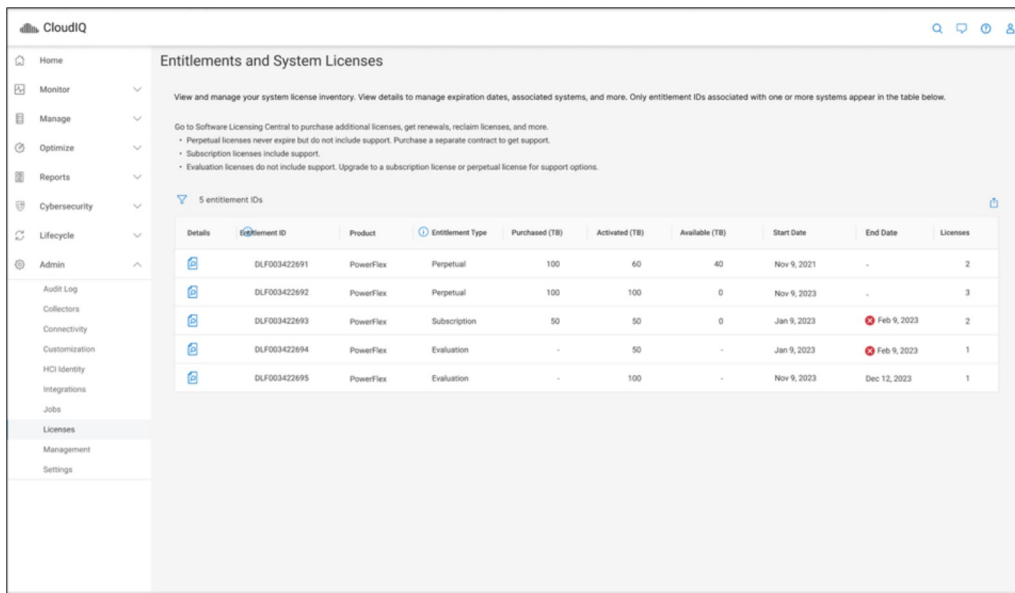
CloudIQ

Home
Monitor
Manage
Optimize
Reports
Cybersecurity
Lifecycle
Admin
Audit Log
Collectors
Connectivity
Customization
HCI Identity
Integrations
Jobs
Licenses
Management
Settings

Entitlements and System Licenses

View and manage your system license inventory. View details to manage expiration dates, associated systems, and more. Only entitlement IDs associated with one or more systems appear in the table below.

Go to Software Licensing Central to purchase additional licenses, get renewals, reclaim licenses, and more.
• Perpetual licenses never expire but do not include support. Purchase a separate contract to get support.
• Subscription licenses include support.
• Evaluation licenses do not include support. Upgrade to a subscription license or perpetual license for support options.

5 entitlement IDs

| Details | Entitlement ID | Product | Entitlement Type | Purchased (TB) | Activated (TB) | Available (TB) | Start Date | End Date | Licenses |
|---|---|---|---|---|---|---|---|---|---|
| | DLF003422691 | PowerFlex | Perpetual | 100 | 60 | 40 | Nov 9, 2021 | - | 2 |
| | DLF003422692 | PowerFlex | Perpetual | 100 | 100 | 0 | Nov 9, 2023 | - | 3 |
| | DLF003422693 | PowerFlex | Subscription | 50 | 50 | 0 | Jan 9, 2023 | Feb 9, 2023 | 2 |
| | DLF003422694 | PowerFlex | Evaluation | - | 50 | - | Jan 9, 2023 | Feb 9, 2023 | 1 |
| | DLF003422695 | PowerFlex | Evaluation | - | 100 | - | Nov 9, 2023 | Dec 12, 2023 | 1 |